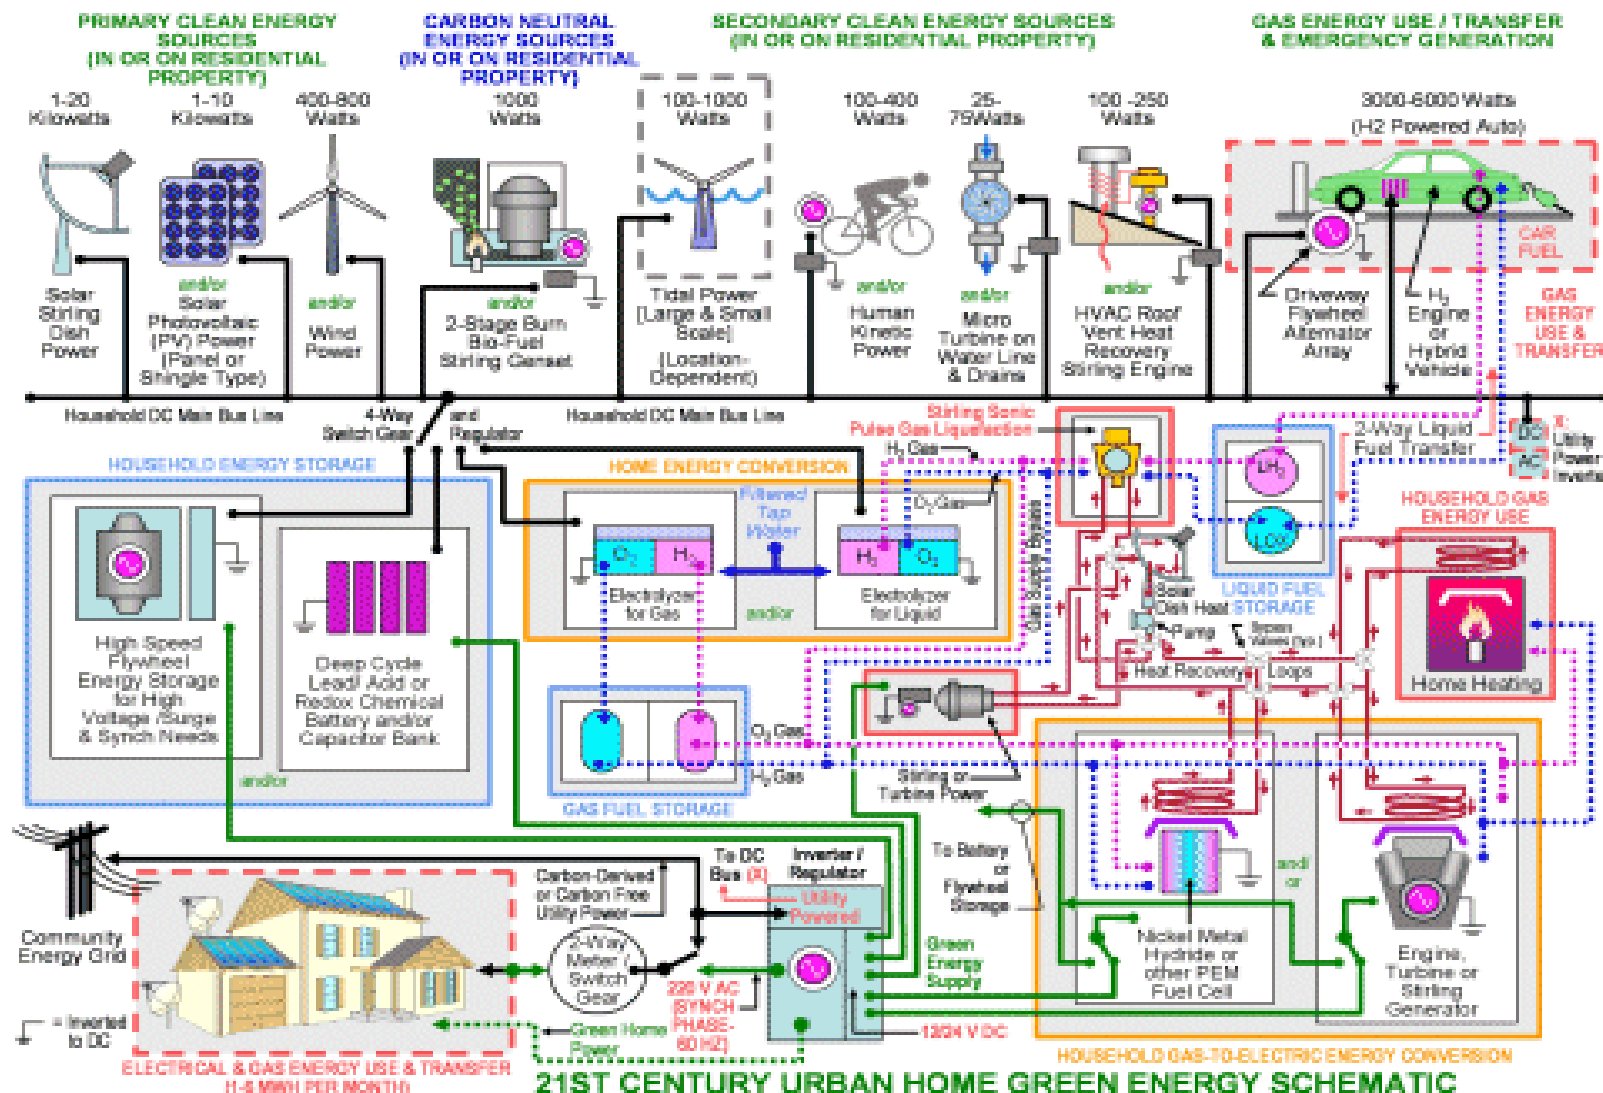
PRIMARY CLEAN ENERGY SOURCES (IN OR ON RESIDENTIAL PROPERTY)

CARBON NEUTRAL ENERGY SOURCES (IN OR ON RESIDENTIAL PROPERTY)

SECONDARY CLEAN ENERGY SOURCES (IN OR ON RESIDENTIAL PROPERTY)

GAS ENERGY USE / TRANSFER & EMERGENCY GENERATION

1-20 Kilowatts

Solar Stirling Dish Power

1-10 Kilowatts

and/or Solar Photovoltaic (PV) Power (Panel or Shingle Type)

400-800 Watts

and/or Wind Power

1000 Watts

and/or 2-Stage Burn Bio-Fuel Stirling Genset

100-1000 Watts

Tidal Power [Large & Small Scale] (Location-Dependent)

100-400 Watts

and/or Human Kinetic Power

25-75Watts

and/or Micro Turbine on Water Line & Drains

100 -250 Watts

and/or HVAC Roof Vent Heat Recovery Stirling Engine

3000-6000 Watts (H2 Powered Auto)

CAR FUEL

Driveway Flywheel Alternator Array

$H_2$ Engine or Hybrid Vehicle

GAS ENERGY USE & TRANSFER

Household DC Main Bus Line

4-Way Switch Gear

and Regulator

Household DC Main Bus Line

Stirling Sonic Pulse Gas Liquefaction

$H_2$ Gas

2-Way Liquid Fuel Transfer

DC AC Utility Power Inverter

HOUSEHOLD ENERGY STORAGE

High Speed Flywheel Energy Storage for High Voltage /Surge & Synch Needs

Deep Cycle Lead/ Acid or Redox Chemical Battery and/or Capacitor Bank

and/or

HOME ENERGY CONVERSION

Filtered Tap Water

$O_2$ $H_2$

Electrolyzer for Gas

and/or

$O_2$ Gas

$H_2$ $O_2$

Electrolyzer for Liquid

Gas Supply Bypass

$LH_2$

$LO_2$

LIQUID FUEL STORAGE

HOUSEHOLD GAS ENERGY USE

Solar Dish Heat

Pump

Bypass Valves (typ.)

Heat Recovery Loops

Home Heating

$O_2$ Gas

$H_2$ Gas

GAS FUEL STORAGE

Stirling or Turbine Power

To Battery or Flywheel Storage

Nickel Metal Hydride or other PEM Fuel Cell

and/ or

Engine, Turbine or Stirling Generator

Community Energy Grid

= Inverted to DC

Carbon-Derived or Carbon Free Utility Power

2-Way Meter / Switch Gear

To DC Bus (X)

Inverter / Regulator

Utility Powered

Green Energy Supply

220 V AC (SYNCH PHASE-60 HZ)

12/24 V DC

Green Home Power

ELECTRICAL & GAS ENERGY USE & TRANSFER (1-6 MWH PER MONTH)

HOUSEHOLD GAS-TO-ELECTRIC ENERGY CONVERSION

21ST CENTURY URBAN HOME GREEN ENERGY SCHEMATIC